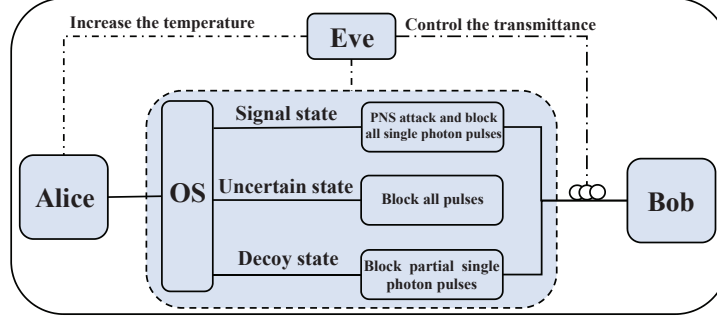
Increase the temperature

Eve

Control the transmittance

Signal state

PNS attack and block all single photon pulses

Alice

OS

Uncertain state

Block all pulses

Bob

Decoy state

Block partial single photon pulses